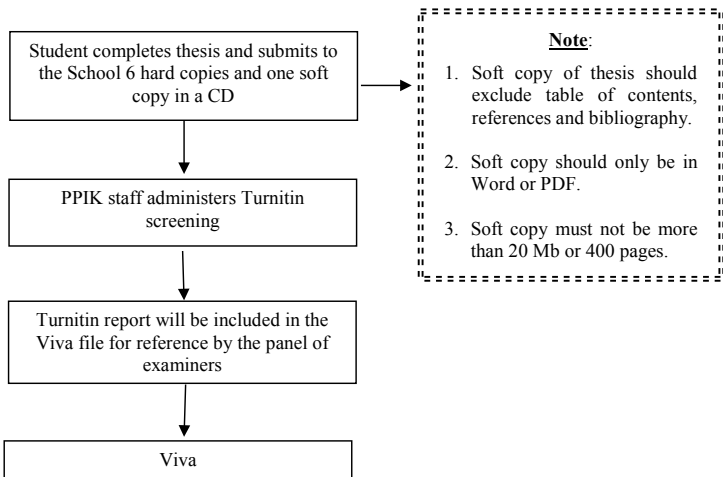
Student completes thesis and submits to the School 6 hard copies and one soft copy in a CD

Note:

1. Soft copy of thesis should exclude table of contents, references and bibliography.

2. Soft copy should only be in Word or PDF.

3. Soft copy must not be more than 20 Mb or 400 pages.

PPIK staff administers Turnitin screening

Turnitin report will be included in the Viva file for reference by the panel of examiners

Viva